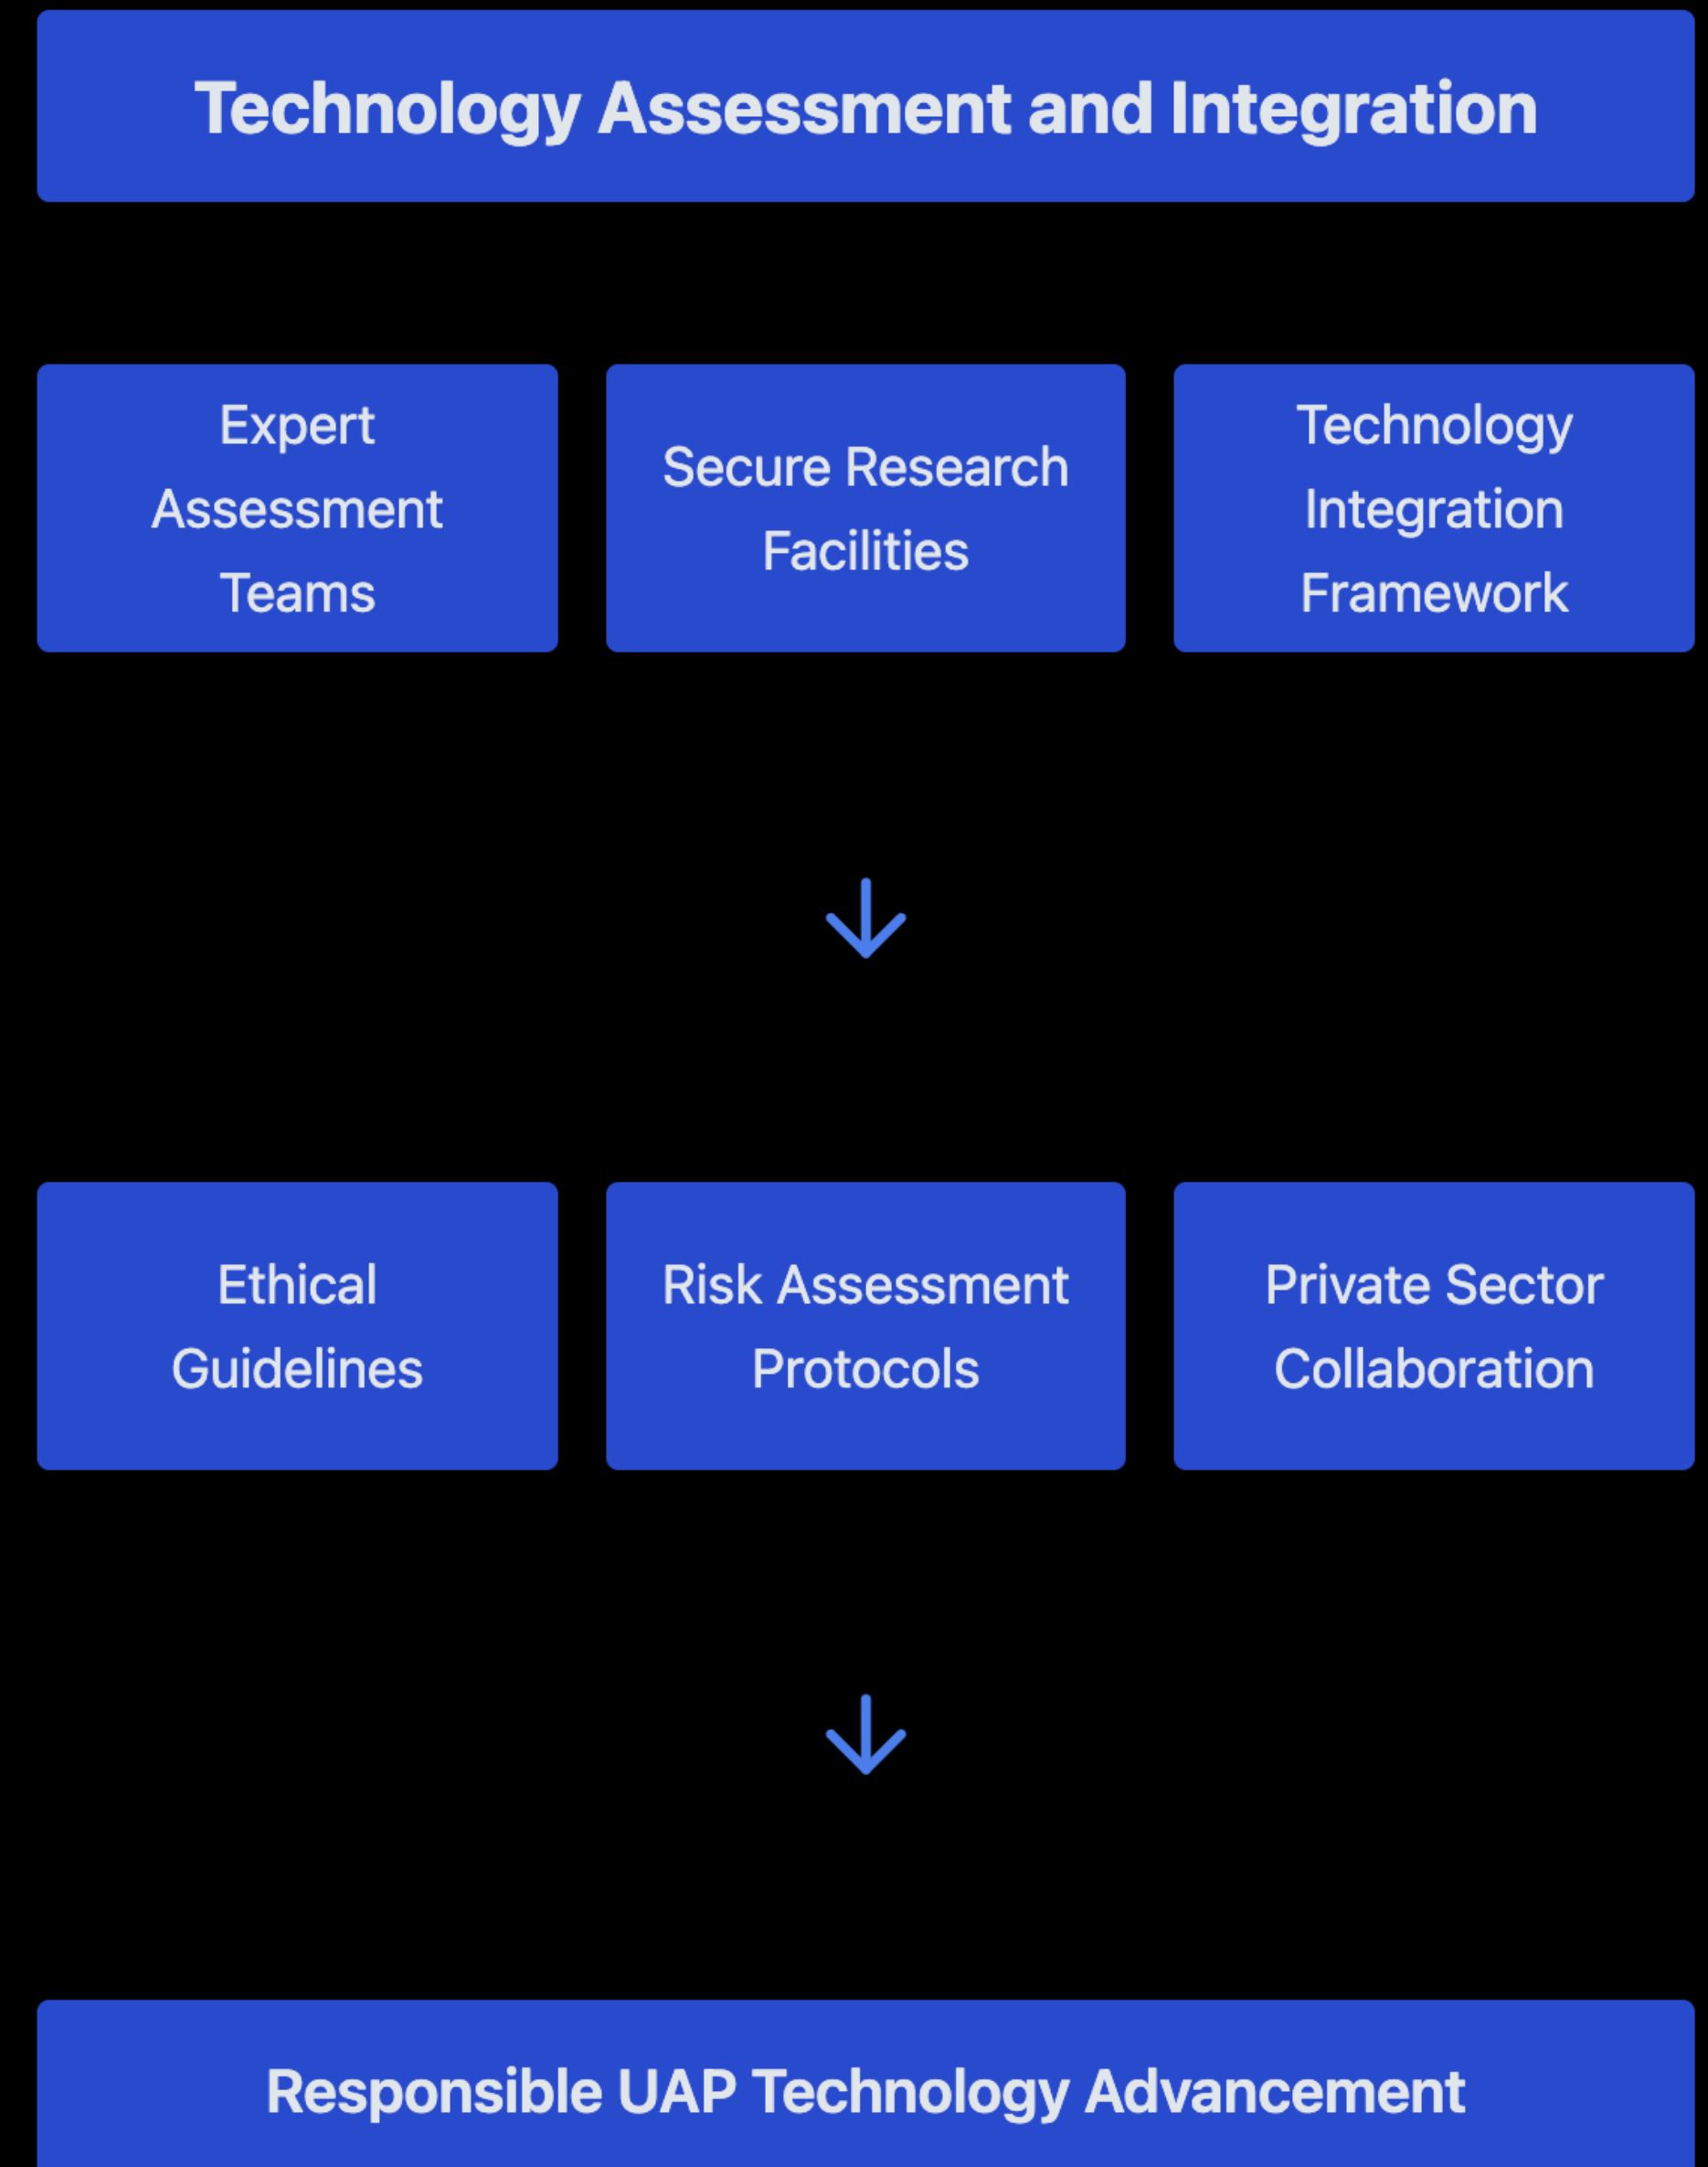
Technology Assessment and Integration

Expert Assessment Teams

Secure Research Facilities

Technology Integration Framework

Ethical Guidelines

Risk Assessment Protocols

Private Sector Collaboration

Responsible UAP Technology Advancement